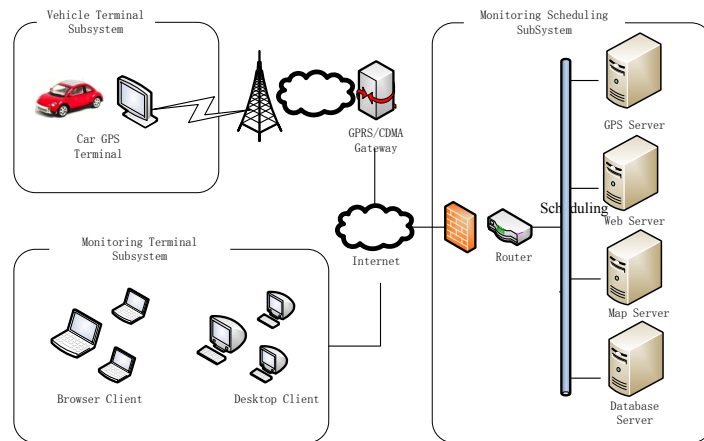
Vehicle Terminal Subsystem

Car GPS Terminal

GPRS/CDMA Gateway

Monitoring Scheduling SubSystem

GPS Server

Scheduling

Web Server

Internet

Router

Monitoring Terminal Subsystem

Map Server

Browser Client

Desktop Client

Database Server